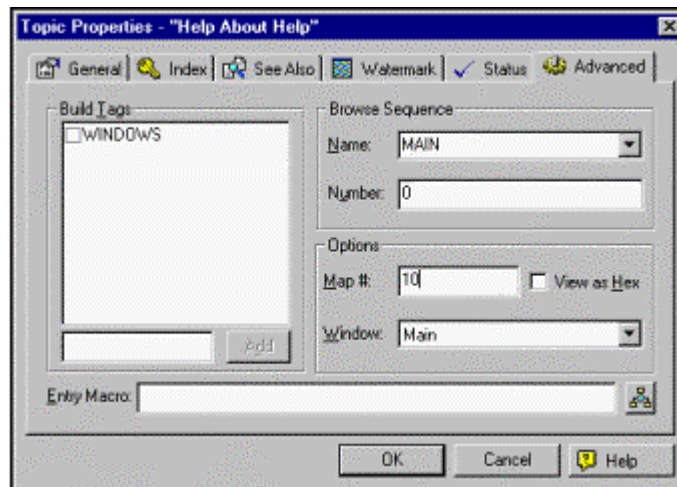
Topic Properties - "Help About Help"

General | Index | See Also | Watermark | Status | Advanced

Build Tags

WINDOWS

Add

Browse Sequence

Name: MAIN

Number: 0

Options

Map #: 10

View as Hex

Window: Main

Entry Macro:

OK

Cancel

Help